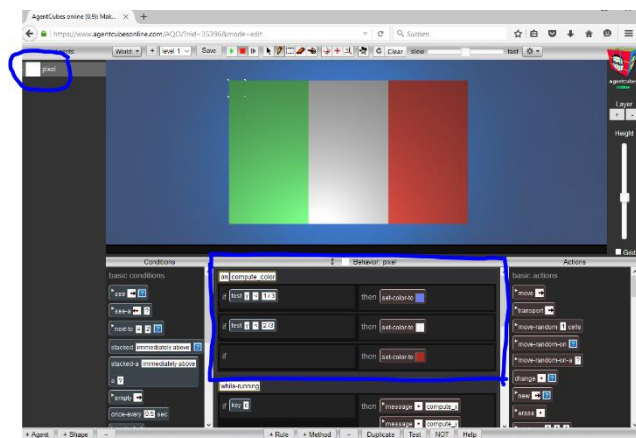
AgentCubes online 防护: Mob... × +

https://www.agentcubesonline.com/AQO/?nid=35396&mode=edit

Suchen

pixel

Worlds + level 1 Save Clear slow fast

agentcubes online

Layer

Height

Grid

Conditions

basic conditions

see

see-a

next-to

stacked immediately above

stacked-a immediately above

empty

once-every 0.5 sec

Behavior: pixel

on compute_color

if test x < 1/3 then set-color-to

if test x < 2/3 then set-color-to

if then set-color-to

while-running

if key then message compute_

message compute_

Actions

basic actions

move

transport

move-random 1 cells

move-random-on

move-random-on-a

change

new

erase

+ Agent + Shape

+ Rule + Method Duplicate Test NOT Help